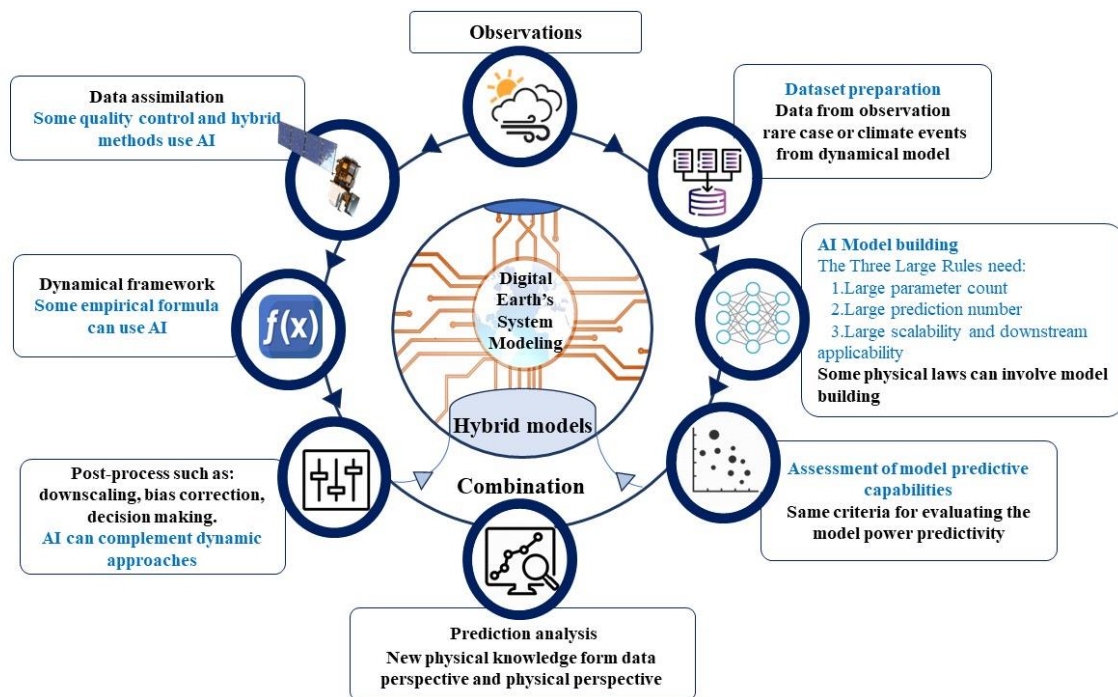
Observations

Data assimilation
Some quality control and hybrid methods use AI

Dataset preparation
Data from observation rare case or climate events from dynamical model

Dynamical framework
Some empirical formula can use AI

$f(x)$

Digital Earth's System Modeling

AI Model building
The Three Large Rules need:
1.Large parameter count
2.Large prediction number
3.Large scalability and downstream applicability
Some physical laws can involve model building

Hybrid models

Combination

Post-process such as: downscaling, bias correction, decision making.
AI can complement dynamic approaches

Assessment of model predictive capabilities
Same criteria for evaluating the model power predictivity

Prediction analysis
New physical knowledge form data perspective and physical perspective